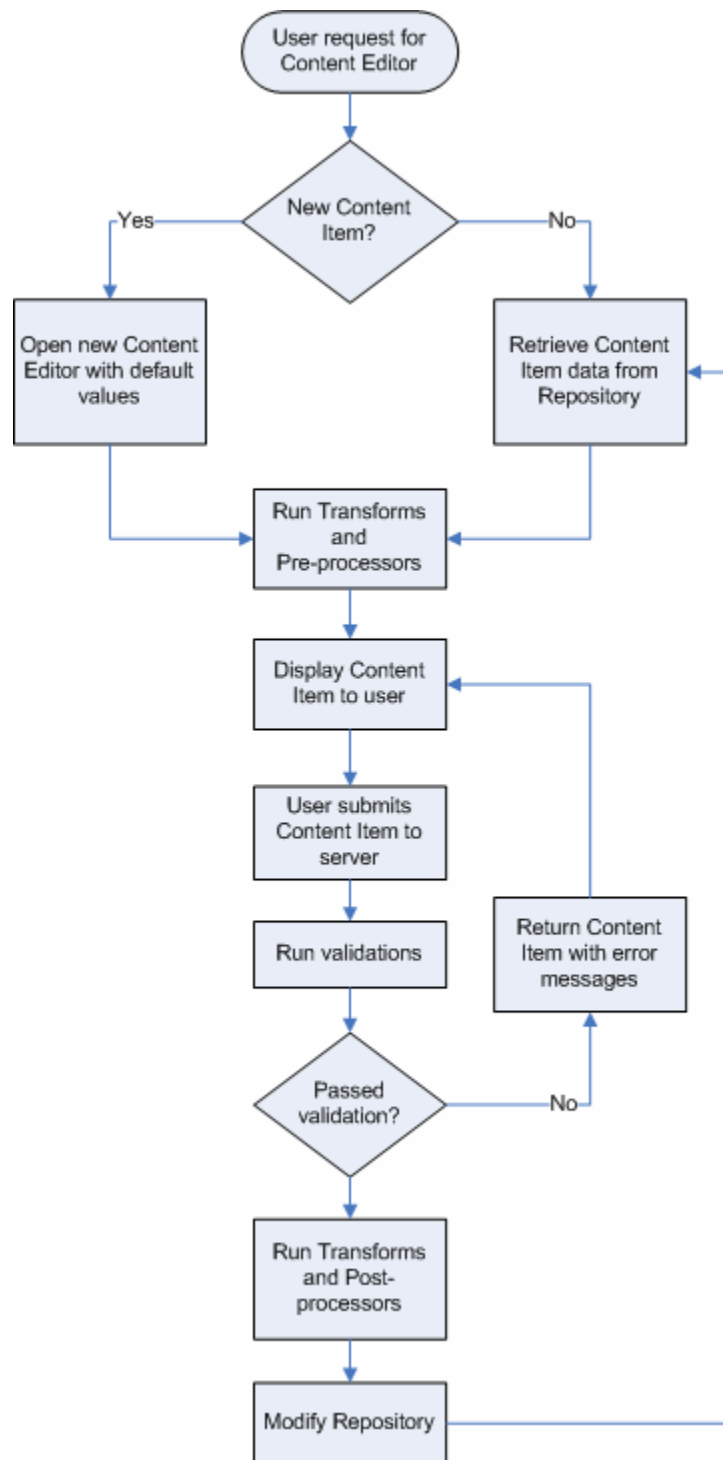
User request for Content Editor

New Content Item?

Yes

No

Open new Content Editor with default values

Retrieve Content Item data from Repository

Run Transforms and Pre-processors

Display Content Item to user

User submits Content Item to server

Run validations

Return Content Item with error messages

Passed validation?

No

Run Transforms and Post-processors

Modify Repository